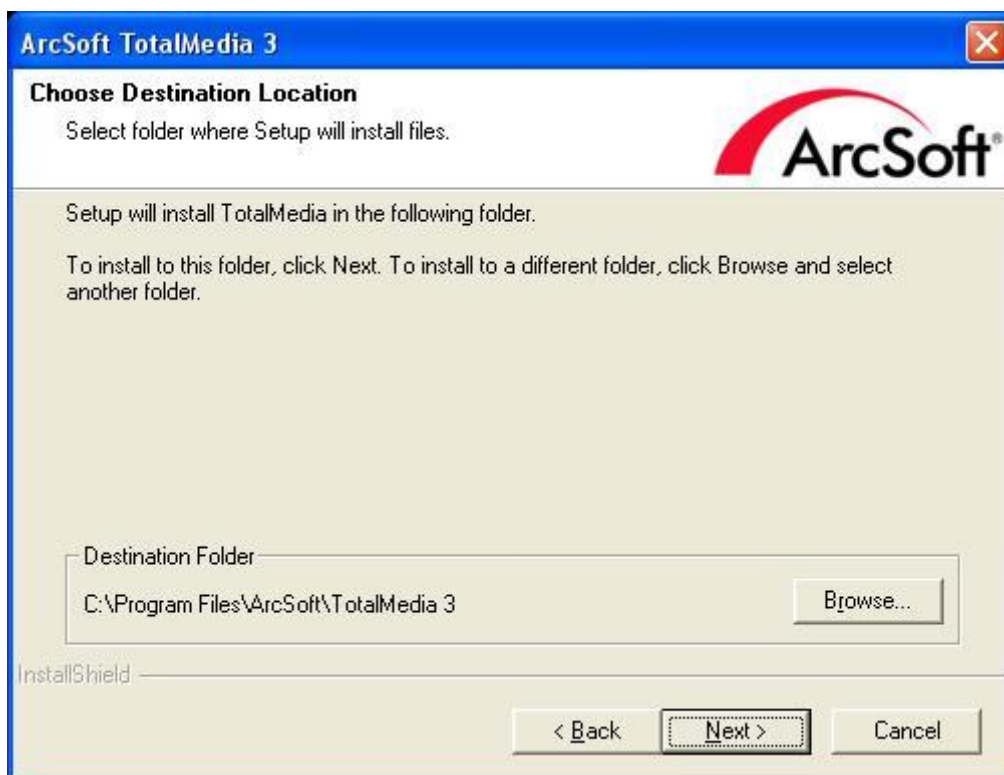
ArcSoft TotalMedia 3

Choose Destination Location

Select folder where Setup will install files.

ArcSoft

Setup will install TotalMedia in the following folder.

To install to this folder, click Next. To install to a different folder, click Browse and select another folder.

Destination Folder

C:\Program Files\ArcSoft\TotalMedia 3

Browse...

InstallShield

< Back

Next >

Cancel